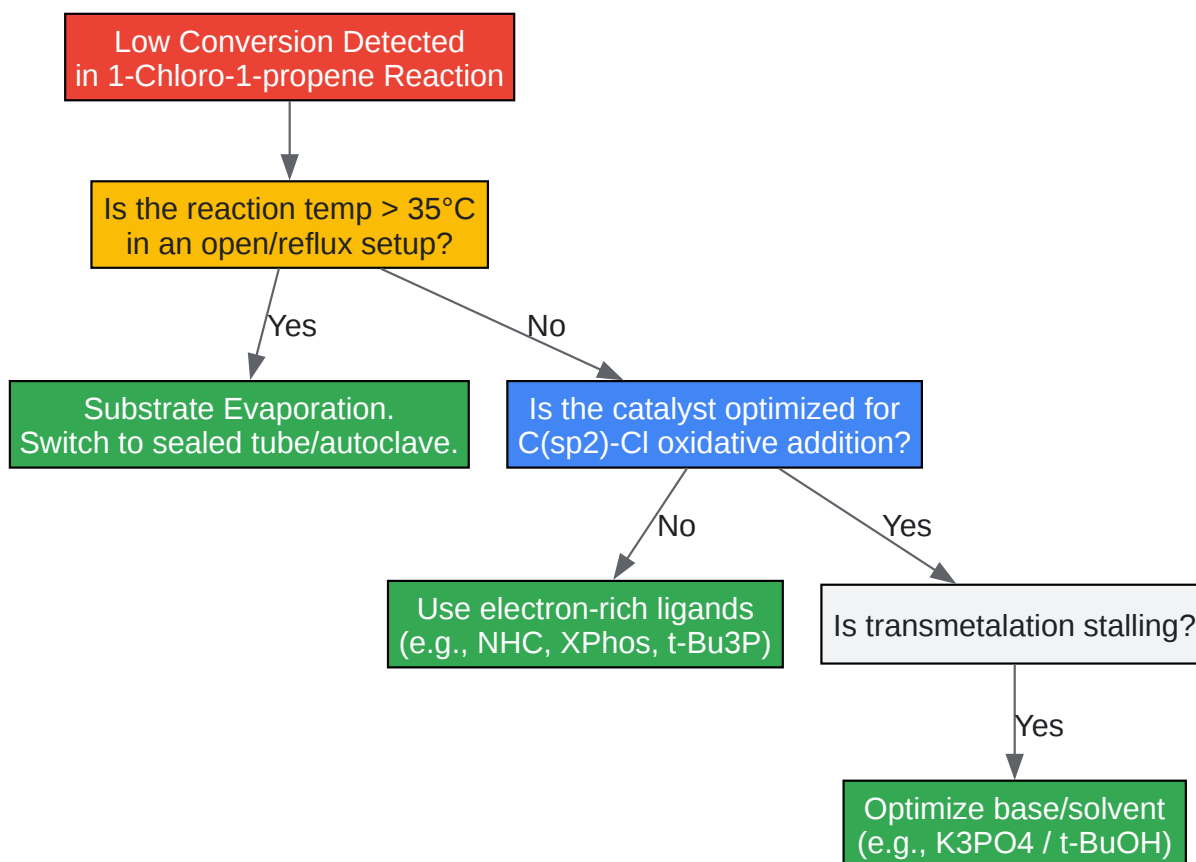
Low Conversion Detected in 1-Chloro-1-propene Reaction

Is the reaction temp > 35°C in an open/reflux setup?

Yes

No

Substrate Evaporation. Switch to sealed tube/autoclave.

Is the catalyst optimized for C(sp2)-Cl oxidative addition?

No

Yes

Use electron-rich ligands (e.g., NHC, XPhos, t-Bu3P)

Is transmetalation stalling?

Yes

Optimize base/solvent (e.g., K3PO4 / t-BuOH)